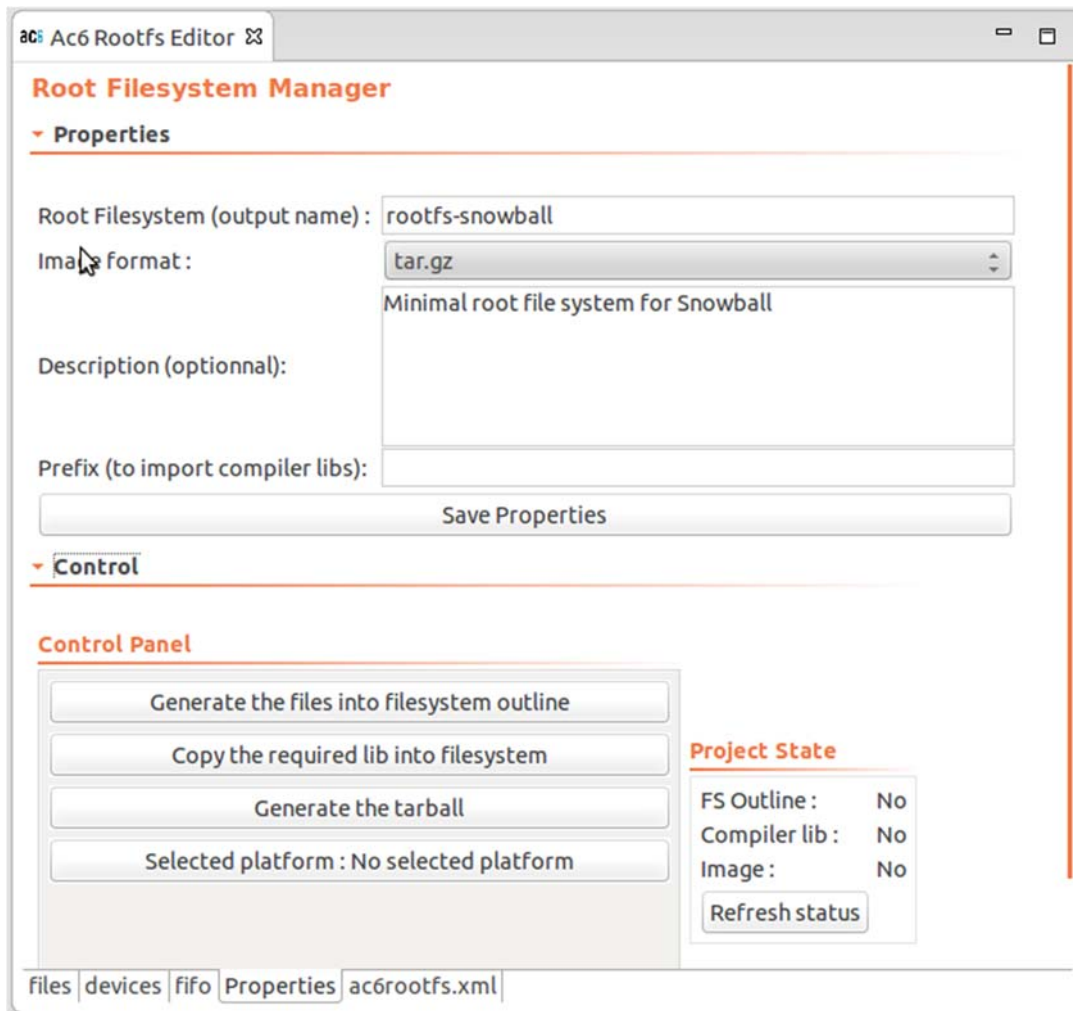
ac6 Ac6 Rootfs Editor

Root Filesystem Manager

Properties

Root Filesystem (output name) : rootfs-snowball

Ima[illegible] format : tar.gz

Description (optionnal): Minimal root file system for Snowball

Prefix (to import compiler libs):

Save Properties

Control

Control Panel

Generate the files into filesystem outline

Copy the required lib into filesystem

Generate the tarball

Selected platform : No selected platform

Project State

FS Outline : No

Compiler lib : No

Image : No

Refresh status

files | devices | fifo | Properties | ac6rootfs.xml